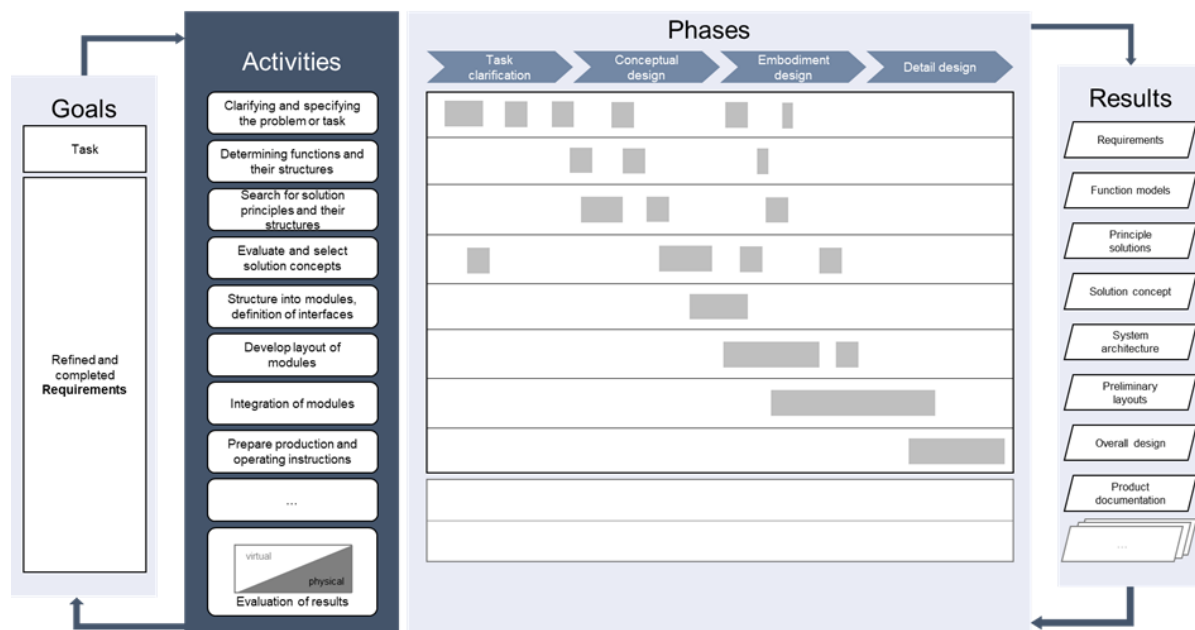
Goals

Task

Refined and completed **Requirements**

Activities

Clarifying and specifying the problem or task

Determining functions and their structures

Search for solution principles and their structures

Evaluate and select solution concepts

Structure into modules, definition of interfaces

Develop layout of modules

Integration of modules

Prepare production and operating instructions

...

virtual

physical

Evaluation of results

Phases

Task clarification

Conceptual design

Embodiment design

Detail design

Results

Requirements

Function models

Principle solutions

Solution concept

System architecture

Preliminary layouts

Overall design

Product documentation

...